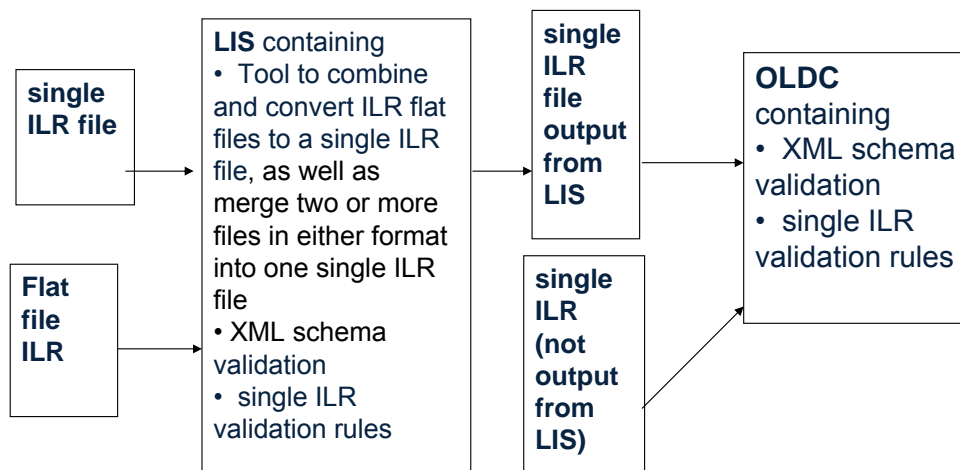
single ILR file

Flat file ILR

LIS containing
• Tool to combine and convert ILR flat files to a single ILR file, as well as merge two or more files in either format into one single ILR file
• XML schema validation
• single ILR validation rules

single ILR file output from LIS

single ILR (not output from LIS)

OLDC containing
• XML schema validation
• single ILR validation rules